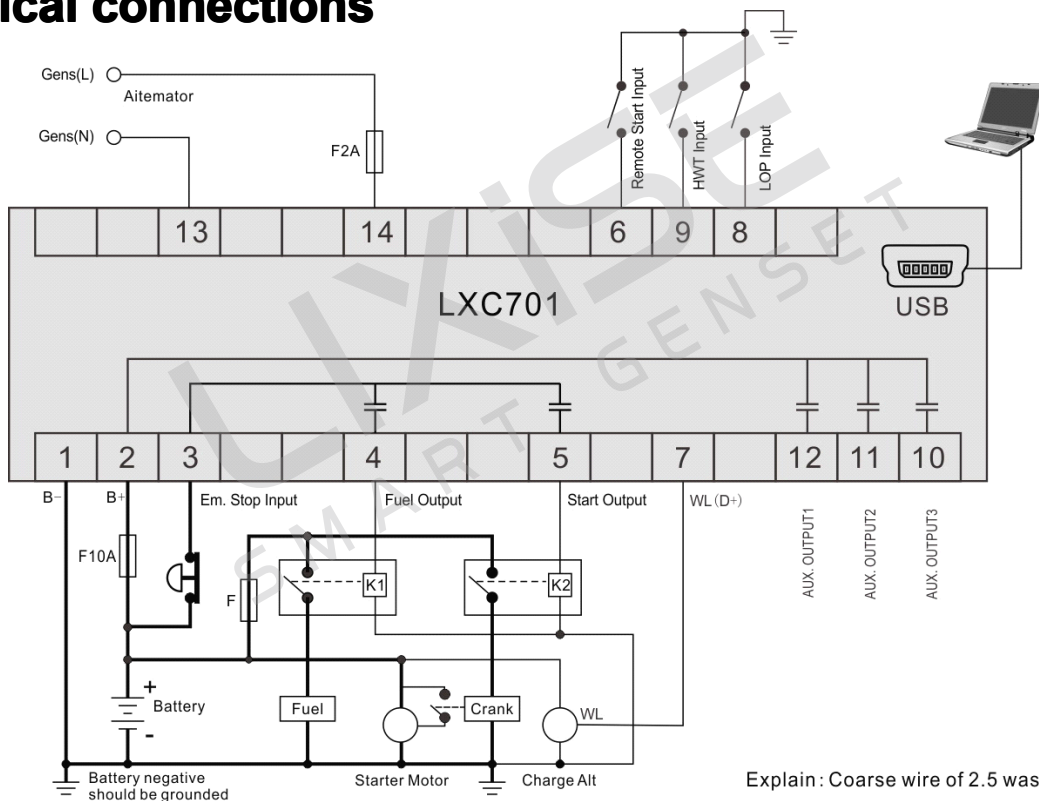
ical connections

Gens(L)
Aitemator
Gens(N)
F2A
Remote Start Input
HWT Input
LOP Input

13
14
6
9
8

LXC701
USB

1
2
3
4
5
7
12
11
10

B-
B+
Em. Stop Input
Fuel Output
Start Output
WL(D+)
AUX. OUTPUT1
AUX. OUTPUT2
AUX. OUTPUT3

F10A
F
K1
K2
+
Battery
-
Fuel
Crank
WL

Battery negative should be grounded
Starter Motor
Charge Alt

LXiSE SMART GENSET

Explain: Coarse wire of 2.5 was